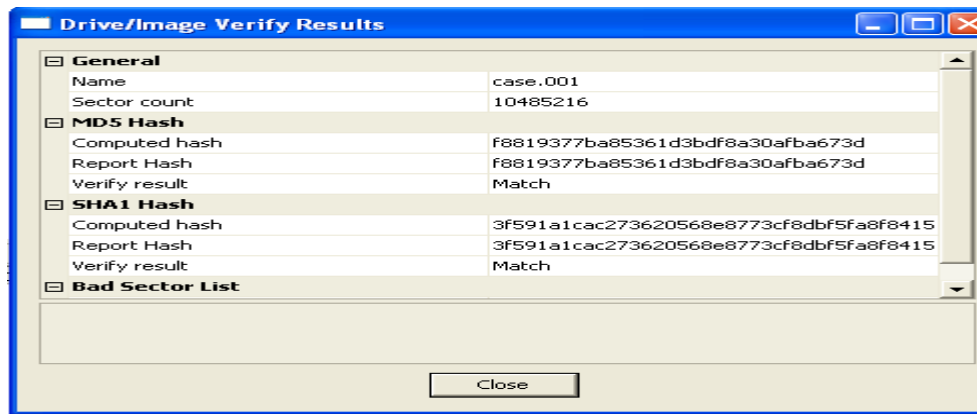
Drive/Image Verify Results

| General | |
|---|---|
| Name | case.001 |
| Sector count | 10485216 |
| MD5 Hash | |
| Computed hash | f8819377ba85361d3bdf8a30afba673d |
| Report Hash | f8819377ba85361d3bdf8a30afba673d |
| Verify result | Match |
| SHA1 Hash | |
| Computed hash | 3f591a1cac273620568e8773cf8dbf5fa8f8415 |
| Report Hash | 3f591a1cac273620568e8773cf8dbf5fa8f8415 |
| Verify result | Match |
| Bad Sector List | |

Close